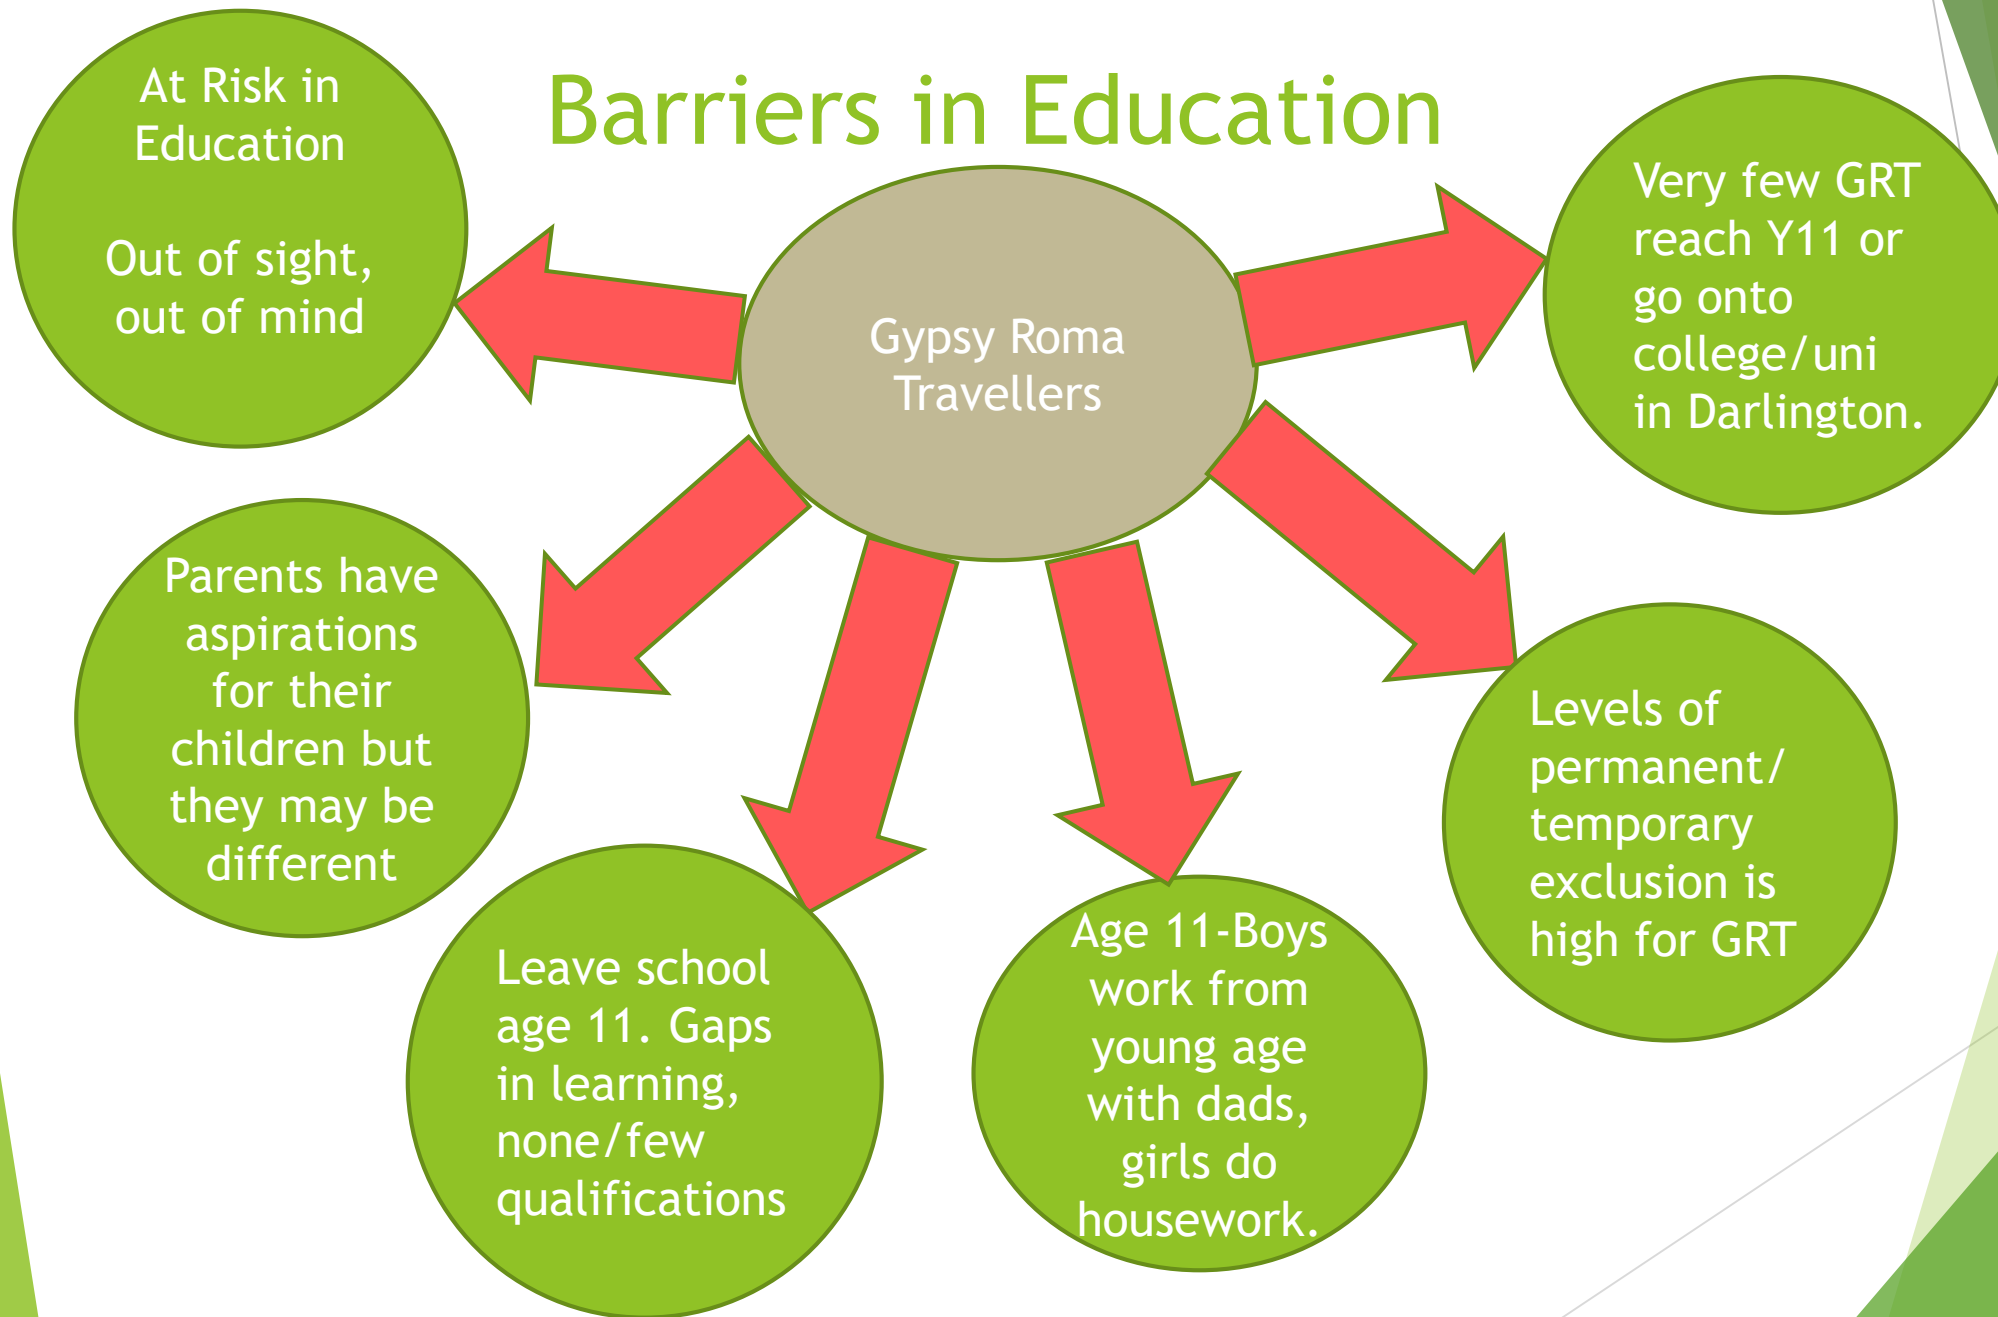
Barriers in Education

Gypsy Roma Travellers

At Risk in Education

Out of sight, out of mind

Very few GRT reach Y11 or go onto college/uni in Darlington.

Parents have aspirations for their children but they may be different

Leave school age 11. Gaps in learning, none/few qualifications

Age 11-Boys work from young age with dads, girls do housework.

Levels of permanent/ temporary exclusion is high for GRT